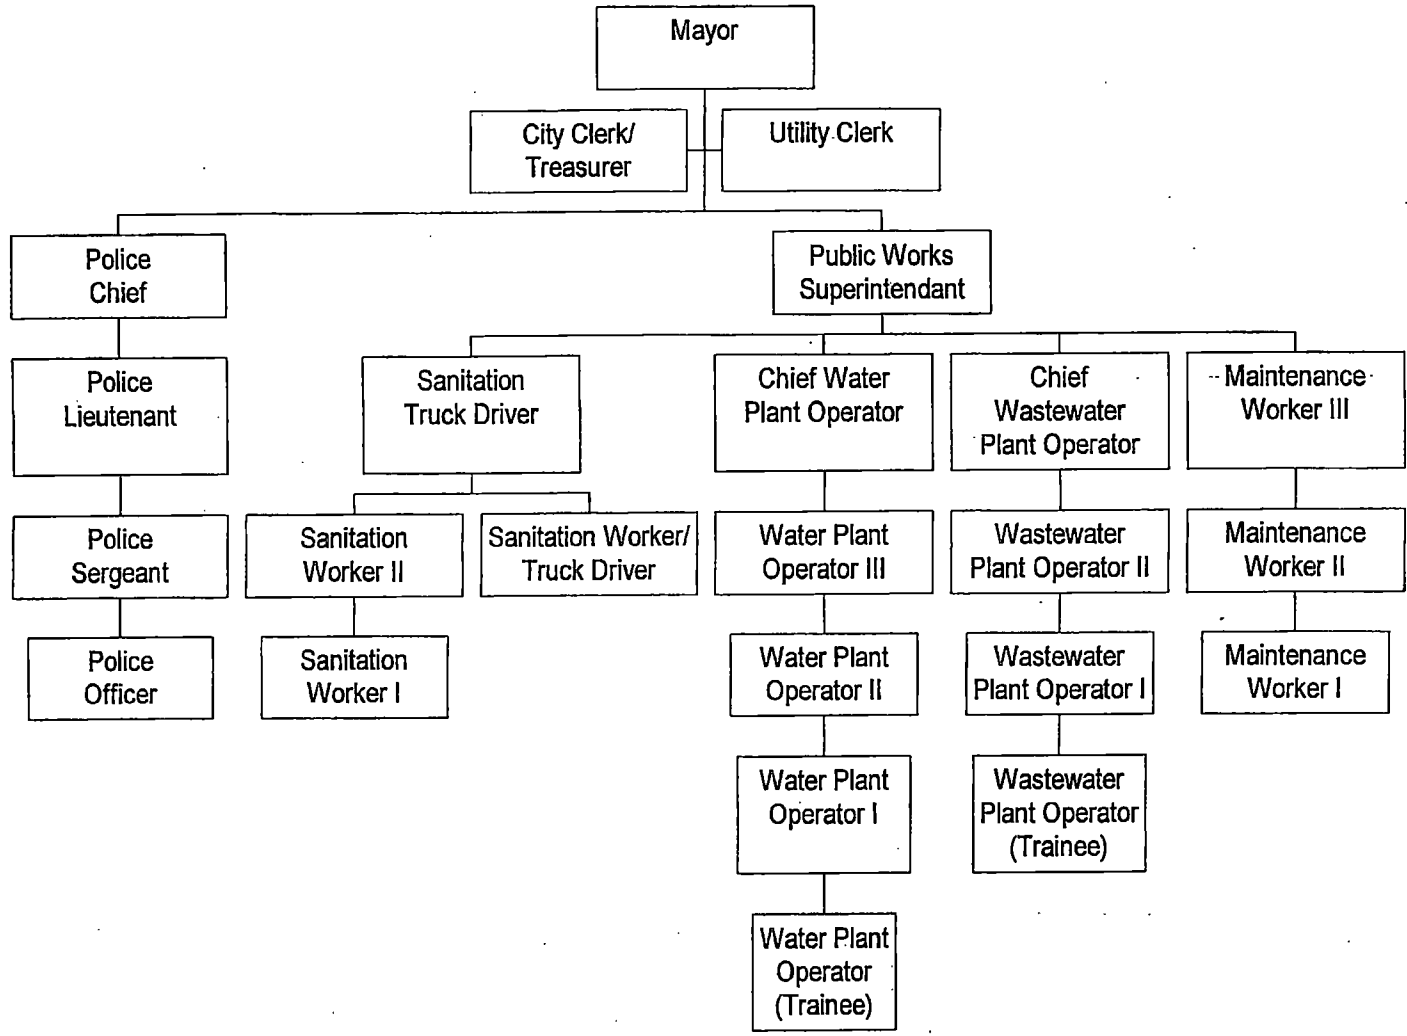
Mayor

City Clerk/ Treasurer

Utility Clerk

Police Chief

Public Works Superintendant

Police Lieutenant

Sanitation Truck Driver

Chief Water Plant Operator

Chief Wastewater Plant Operator

Maintenance Worker III

Police Sergeant

Sanitation Worker II

Sanitation Worker/ Truck Driver

Water Plant Operator III

Wastewater Plant Operator II

Maintenance Worker II

Police Officer

Sanitation Worker I

Water Plant Operator II

Wastewater Plant Operator I

Maintenance Worker I

Water Plant Operator I

Wastewater Plant Operator (Trainee)

Water Plant Operator (Trainee)